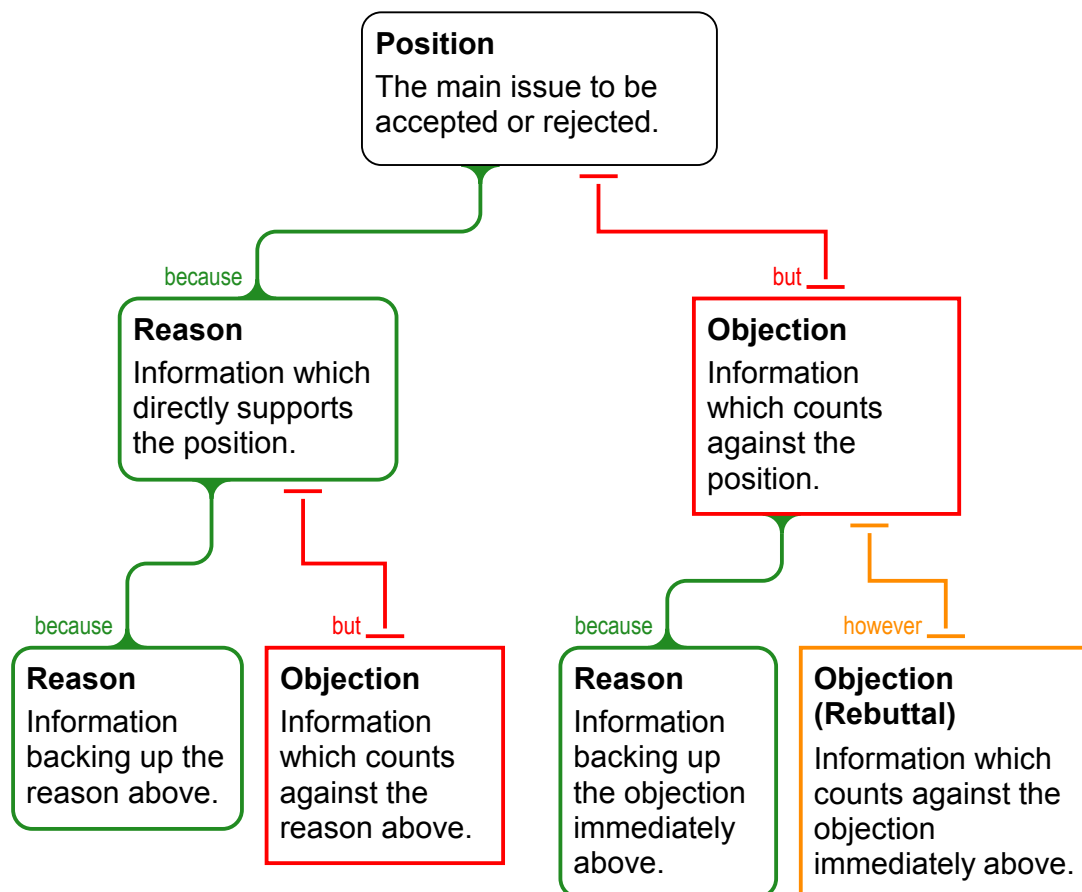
**Position**
The main issue to be accepted or rejected.

because

**Reason**
Information which directly supports the position.

but

**Objection**
Information which counts against the position.

because

**Reason**
Information backing up the reason above.

but

**Objection**
Information which counts against the reason above.

because

**Reason**
Information backing up the objection immediately above.

however

**Objection (Rebuttal)**
Information which counts against the objection immediately above.